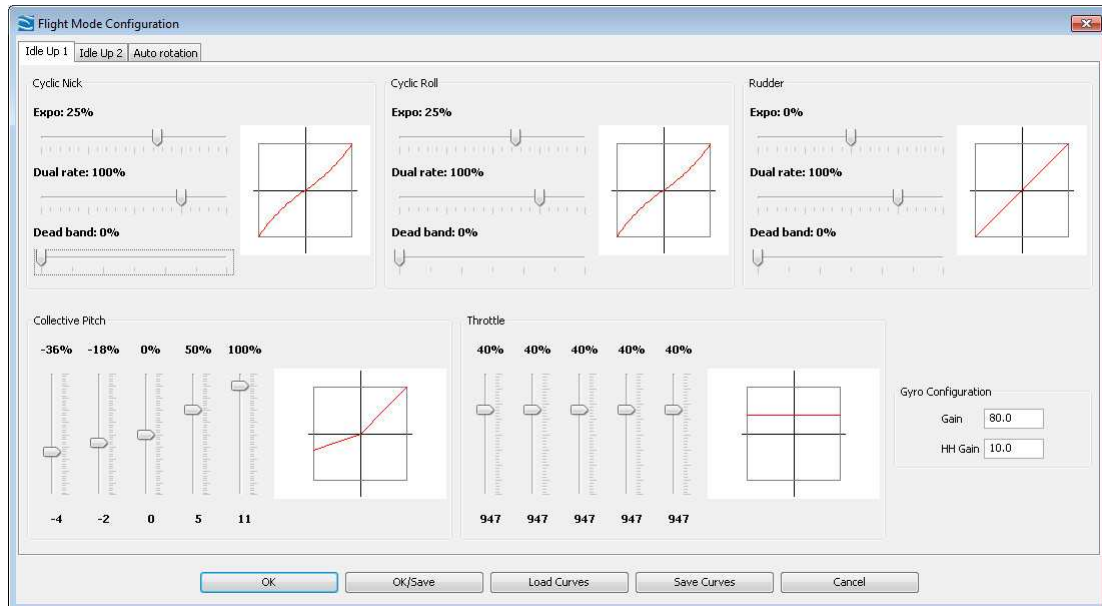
Flight Mode Configuration

Idle Up 1 | Idle Up 2 | Auto rotation

Cyclic Nick

Expo: 25%

Dual rate: 100%

Dead band: 0%

Cyclic Roll

Expo: 25%

Dual rate: 100%

Dead band: 0%

Rudder

Expo: 0%

Dual rate: 100%

Dead band: 0%

Collective Pitch

-36% -18% 0% 50% 100%

-4 -2 0 5 11

Throttle

40% 40% 40% 40% 40%

947 947 947 947 947

Gyro Configuration

Gain 80.0

HH Gain 10.0

OK | OK/Save | Load Curves | Save Curves | Cancel